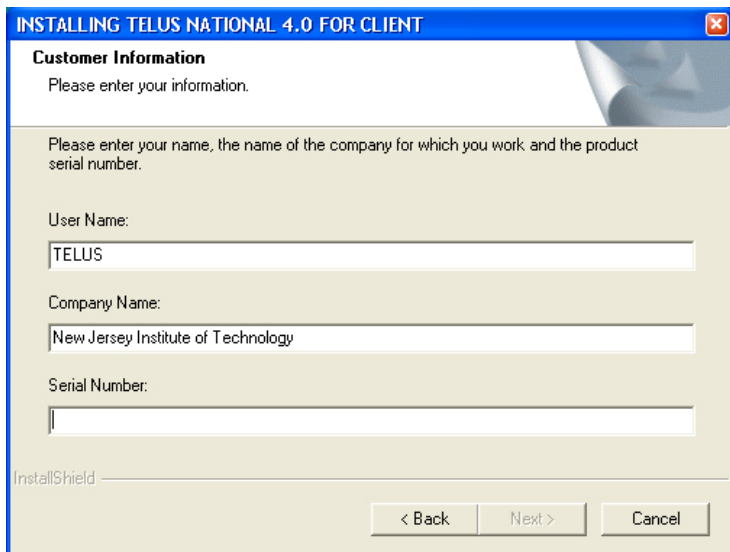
INSTALLING TELUS NATIONAL 4.0 FOR CLIENT

Customer Information

Please enter your information.

Please enter your name, the name of the company for which you work and the product serial number.

User Name:

TELUS

Company Name:

New Jersey Institute of Technology

Serial Number:

InstallShield

< Back

Next >

Cancel